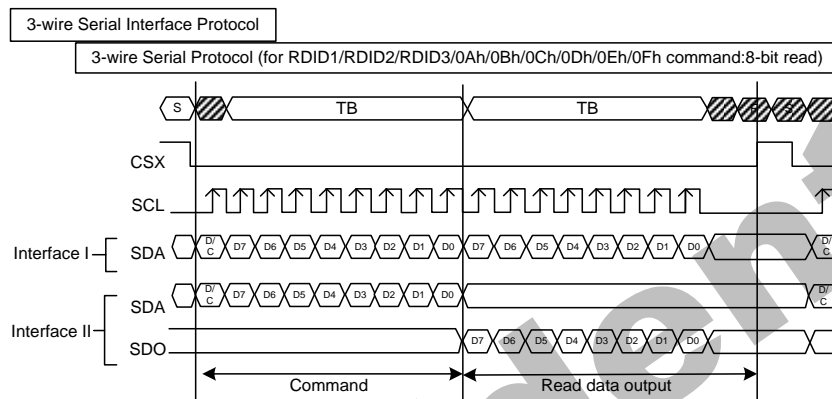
3-wire Serial Interface Protocol

3-wire Serial Protocol (for RDID1/RDID2/RDID3/0Ah/0Bh/0Ch/0Dh/0Eh/0Fh command:8-bit read)

S TB TB P S

CSX

SCL

Interface I SDA D/C D7 D6 D5 D4 D3 D2 D1 D0 D7 D6 D5 D4 D3 D2 D1 D0 D/C

Interface II SDA D/C D7 D6 D5 D4 D3 D2 D1 D0 D/C

SDO D7 D6 D5 D4 D3 D2 D1 D0

Command

Read data output